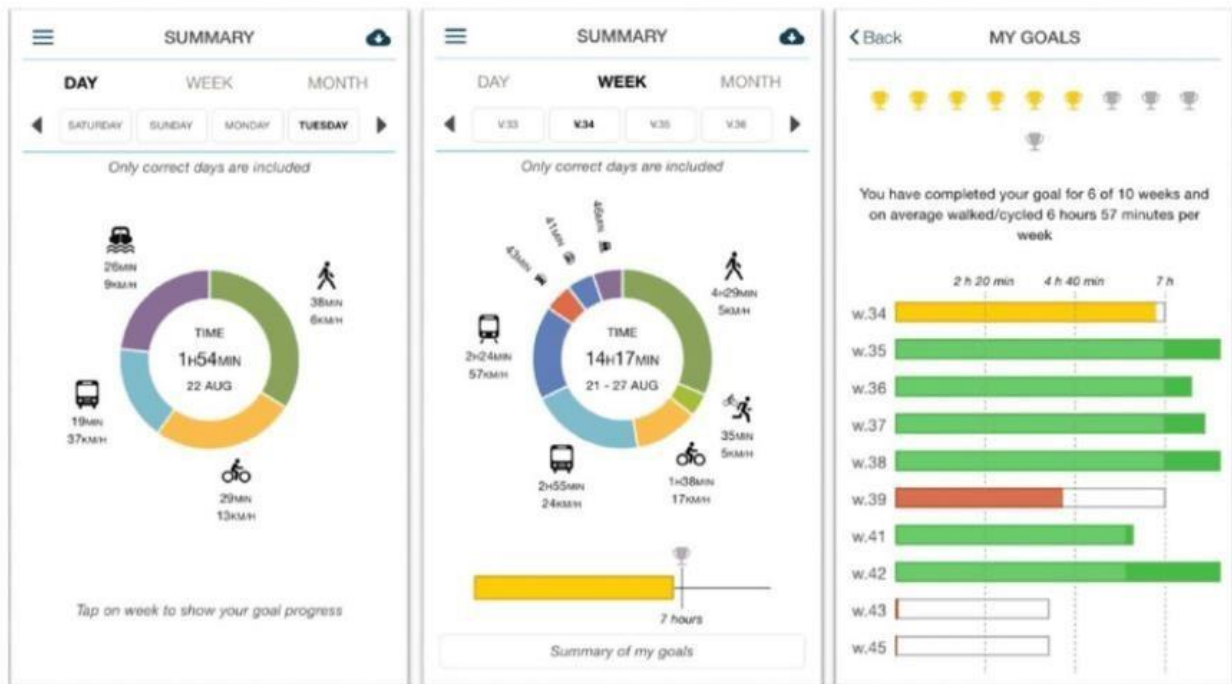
SUMMARY

DAY WEEK MONTH

SATURDAY SUNDAY MONDAY TUESDAY

Only correct days are included

26MIN
9KM/H

38MIN
6KM/H

TIME
1H54MIN
22 AUG

19MIN
37KM/H

29MIN
13KM/H

Tap on week to show your goal progress

SUMMARY

DAY WEEK MONTH

V.33 V.34 V.35 V.36

Only correct days are included

43MIN
41MIN
46MIN

4H29MIN
5KM/H

2H24MIN
57KM/H

TIME
14H17MIN
21 - 27 AUG

35MIN
5KM/H

2H55MIN
24KM/H

1H38MIN
17KM/H

7 hours

Summary of my goals

Back MY GOALS

You have completed your goal for 6 of 10 weeks and on average walked/cycled 6 hours 57 minutes per week

2 h 20 min 4 h 40 min 7 h

w.34
w.35
w.36
w.37
w.38
w.39
w.41
w.42
w.43
w.45